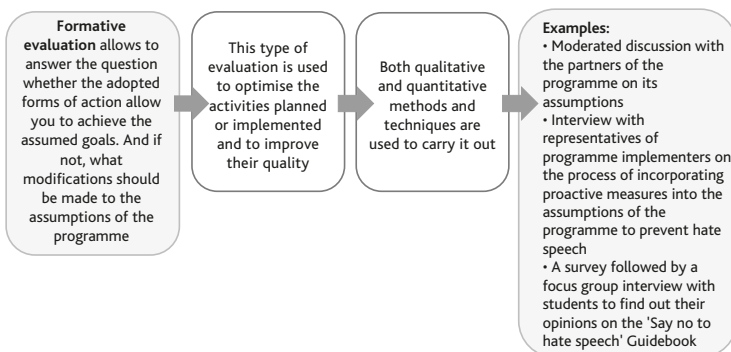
**Formative evaluation** allows to answer the question whether the adopted forms of action allow you to achieve the assumed goals. And if not, what modifications should be made to the assumptions of the programme

This type of evaluation is used to optimise the activities planned or implemented and to improve their quality

Both qualitative and quantitative methods and techniques are used to carry it out

**Examples:**
• Moderated discussion with the partners of the programme on its assumptions
• Interview with representatives of programme implementers on the process of incorporating proactive measures into the assumptions of the programme to prevent hate speech
• A survey followed by a focus group interview with students to find out their opinions on the 'Say no to hate speech' Guidebook